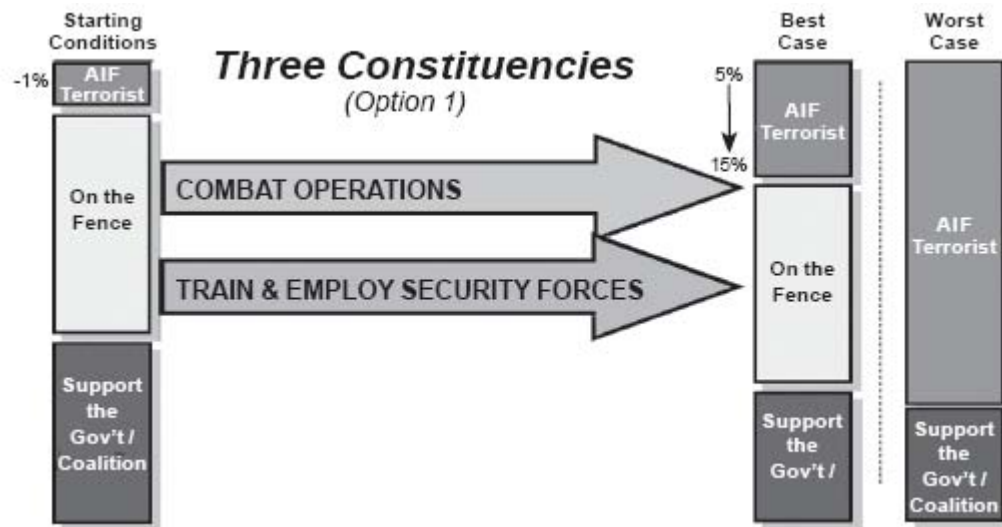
Starting Conditions

-1%

AIF Terrorist

On the Fence

Support the Gov't / Coalition

Three Constituencies

(Option 1)

COMBAT OPERATIONS

TRAIN & EMPLOY SECURITY FORCES

Best Case

5%

15%

AIF Terrorist

On the Fence

Support the Gov't /

Worst Case

AIF Terrorist

Support the Gov't / Coalition